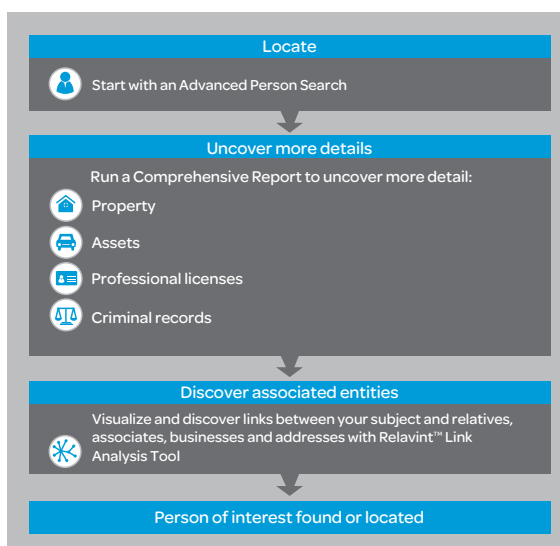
Locate

Start with an Advanced Person Search

Uncover more details

Run a Comprehensive Report to uncover more detail:

Property

Assets

Professional licenses

Criminal records

Discover associated entities

Visualize and discover links between your subject and relatives, associates, businesses and addresses with Relavint™ Link Analysis Tool

Person of interest found or located